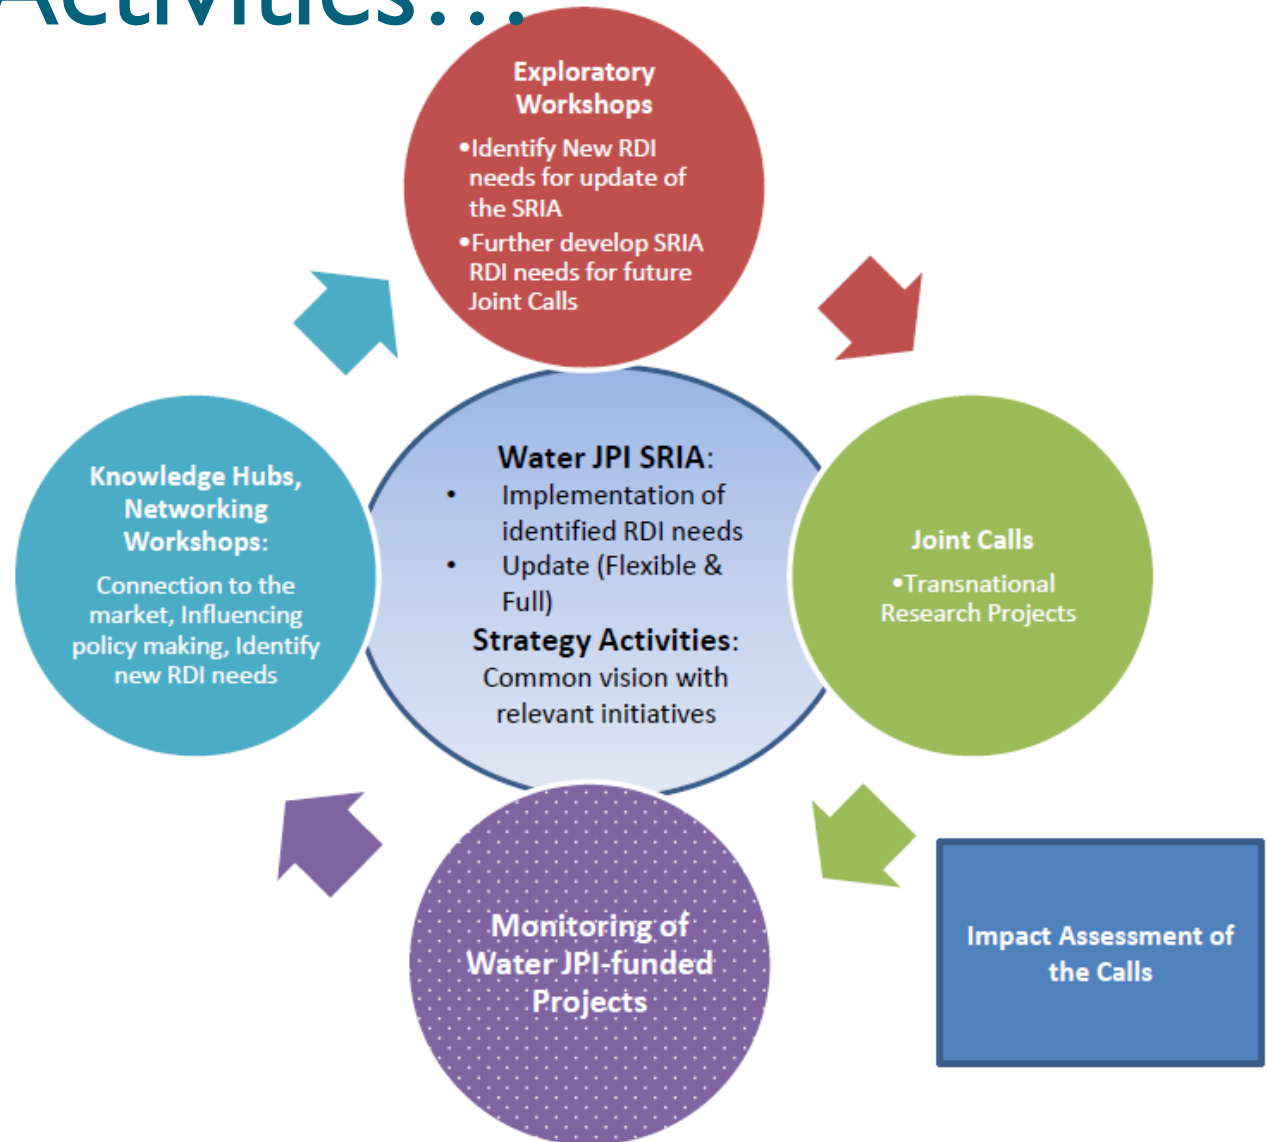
Activities…

Exploratory Workshops

•Identify New RDI needs for update of the SRIA

•Further develop SRIA RDI needs for future Joint Calls

Water JPI SRIA:

• Implementation of identified RDI needs

• Update (Flexible & Full)

Strategy Activities:

Common vision with relevant initiatives

Knowledge Hubs, Networking Workshops:

Connection to the market, Influencing policy making, Identify new RDI needs

Joint Calls

•Transnational Research Projects

Monitoring of Water JPI-funded Projects

Impact Assessment of the Calls